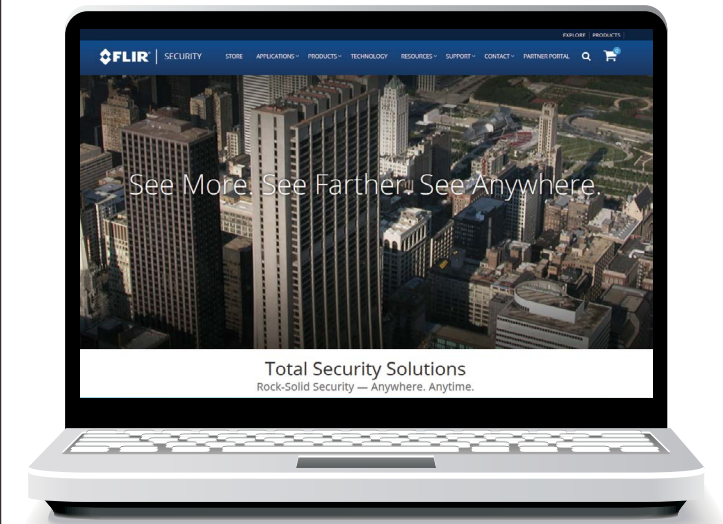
EXPLORE | PRODUCTS

FLIR | SECURITY STORE APPLICATIONS PRODUCTS TECHNOLOGY RESOURCES SUPPORT CONTACT PARTNER PORTAL

See More. See Farther. See Anywhere.

Total Security Solutions
Rock-Solid Security — Anywhere. Anytime.